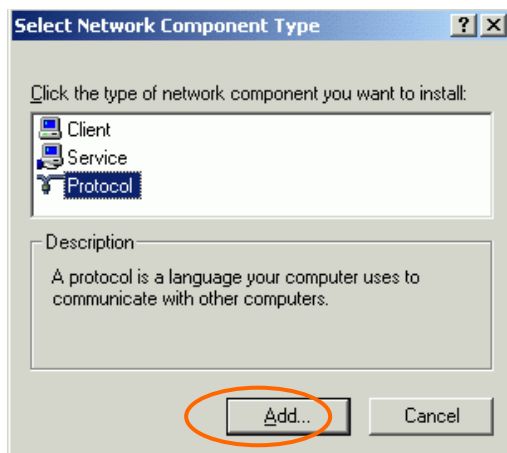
Select Network Component Type

?
X

Click the type of network component you want to install:

Client
Service
Protocol

Description
A protocol is a language your computer uses to communicate with other computers.

Add...
Cancel